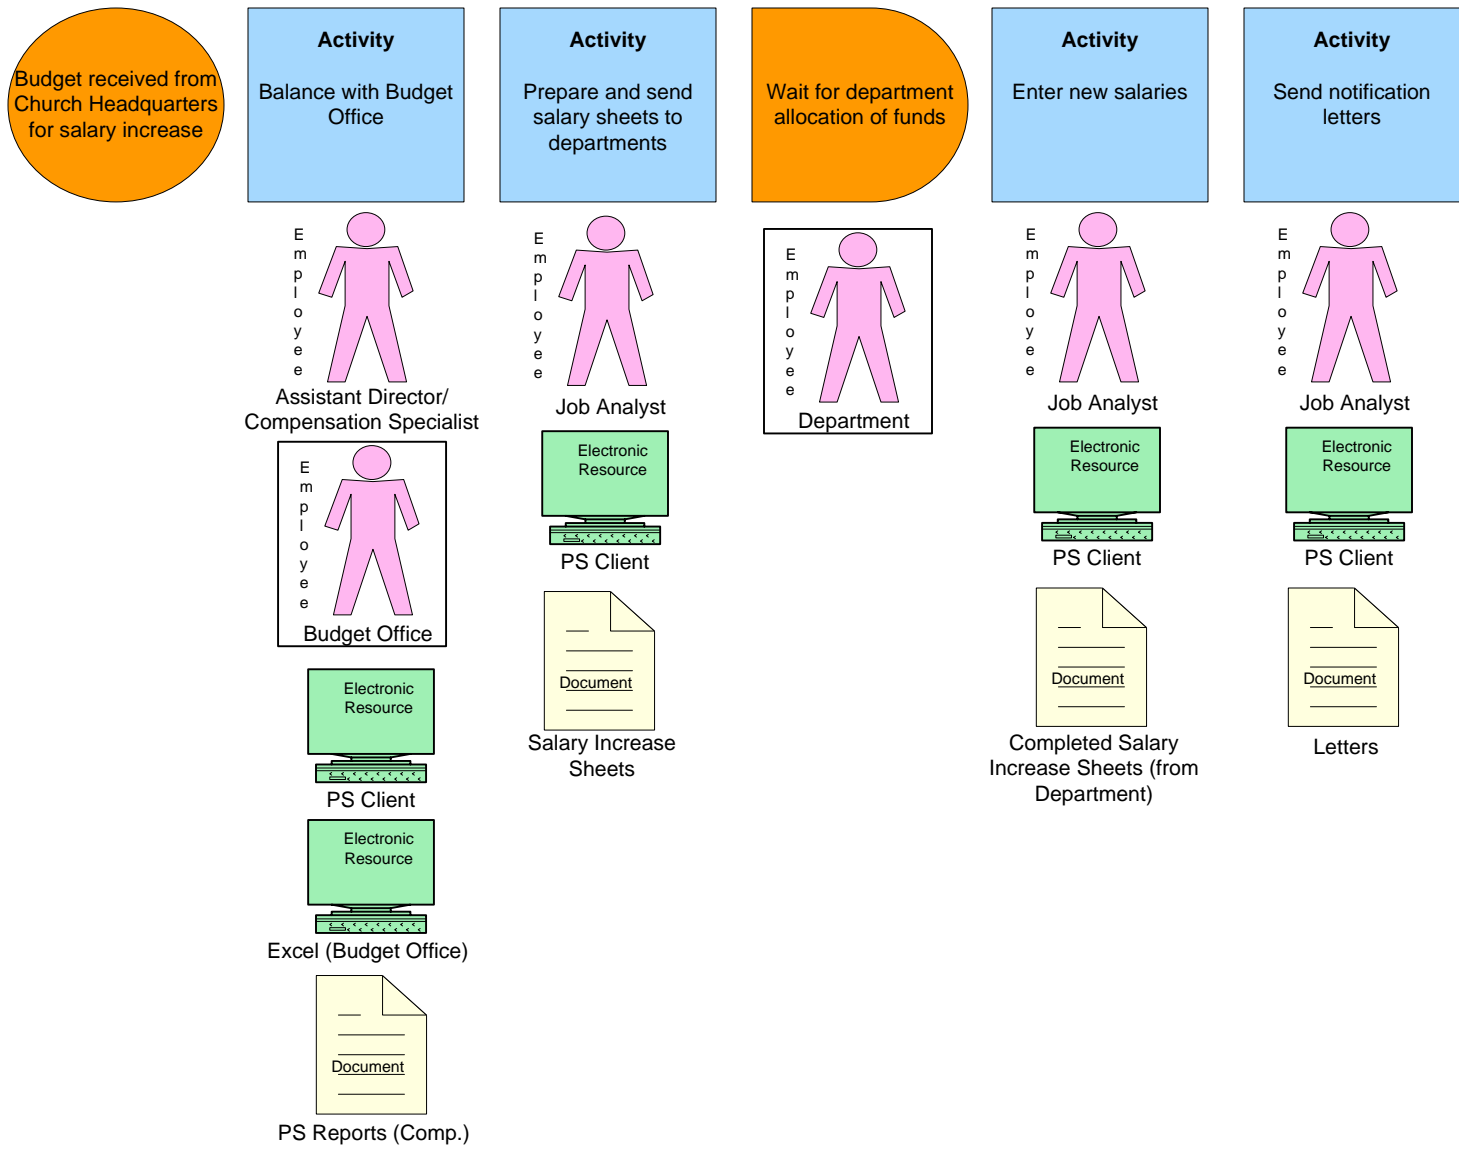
Budget received from Church Headquarters for salary increase

Activity

Balance with Budget Office

Employee

Assistant Director/ Compensation Specialist

Employee

Budget Office

Electronic Resource

PS Client

Electronic Resource

Excel (Budget Office)

Document

PS Reports (Comp.)

Activity

Prepare and send salary sheets to departments

Employee

Job Analyst

Electronic Resource

PS Client

Document

Salary Increase Sheets

Wait for department allocation of funds

Employee

Department

Activity

Enter new salaries

Employee

Job Analyst

Electronic Resource

PS Client

Document

Completed Salary Increase Sheets (from Department)

Activity

Send notification letters

Employee

Job Analyst

Electronic Resource

PS Client

Document

Letters